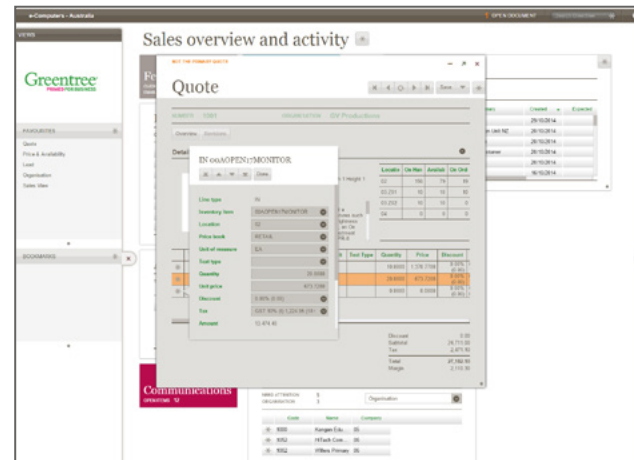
e-Computers - Australia

OPEN DOCUMENT

VIEWS

Greentree

POWER FOR BUSINESS

FAVOURITES

Quote

Price & Availability

Lead

Organisation

Sales View

BOOKMARKS

Sales overview and activity

Quote

NOT THE PRIMARY QUOTE

Save

NUMBER 1081

ORGANISATION GV Productions

Overview Revisions

Detail

IN 00AOPEN17MONITOR

Done

Line type IN

Inventory item 00AOPEN17MONITOR

Location 02

Price book RETAIL

Unit of measure EA

Cost type

Quantity 18.0000

Unit price 673.7200

Discount 0.00% (0.00)

Tax GST 10% (0.1,224.98 (37))

Amount 12,474.40

| Locatio | On Han | Availab | On Ord |
|---|---|---|---|
| 02 | 186 | 74 | 60 |
| 02-251 | 10 | 10 | 0 |
| 02-252 | 10 | 10 | 0 |
| 04 | 0 | 0 | 0 |

Cost Type Quantity Price Discount

18.0000 1,378.7700

18.0000 673.7200

8.0000 8.0000

Discount 0.00

Subtotal 28,711.00

Tax 2,471.10

Total 45,392.00

Margin 2,110.00

Created

29/10/2014

29/10/2014

29/10/2014

29/10/2014

29/10/2014

29/10/2014

16/10/2014

Communications

OPEN ITEMS 12

Organisation

| Code | Name | Company |
|---|---|---|
| 6000 | Kangan Edu | 05 |
| 1052 | HiTech Com | 05 |
| 1052 | Willies Primary | 05 |